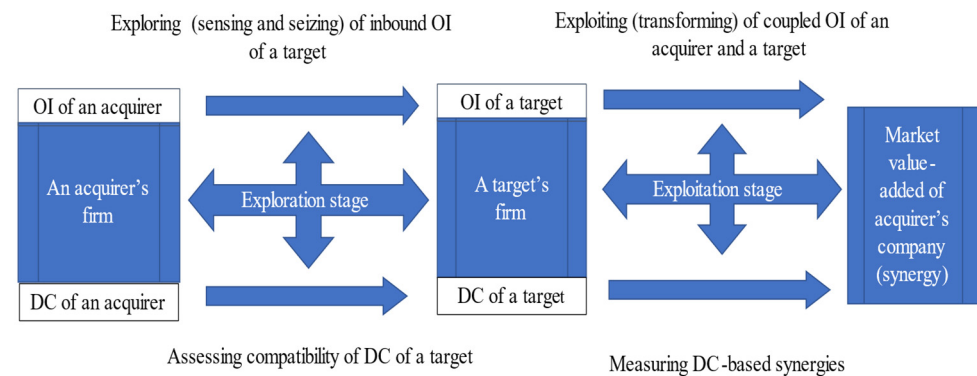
Exploring (sensing and seizing) of inbound OI of a target

Exploiting (transforming) of coupled OI of an acquirer and a target

OI of an acquirer

An acquirer's firm

DC of an acquirer

Exploration stage

OI of a target

A target's firm

DC of a target

Exploitation stage

Market value-added of acquirer's company (synergy)

Assessing compatibility of DC of a target

Measuring DC-based synergies